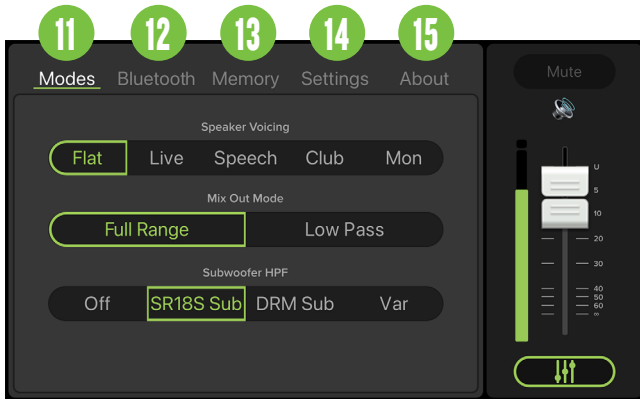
11 12 13 14 15

Modes Bluetooth Memory Settings About

Mute

Speaker Voicing

Flat Live Speech Club Mon

Mix Out Mode

Full Range Low Pass

Subwoofer HPF

Off SR18S Sub DRM Sub Var

U
5
10
20
30
40
50
60
∞